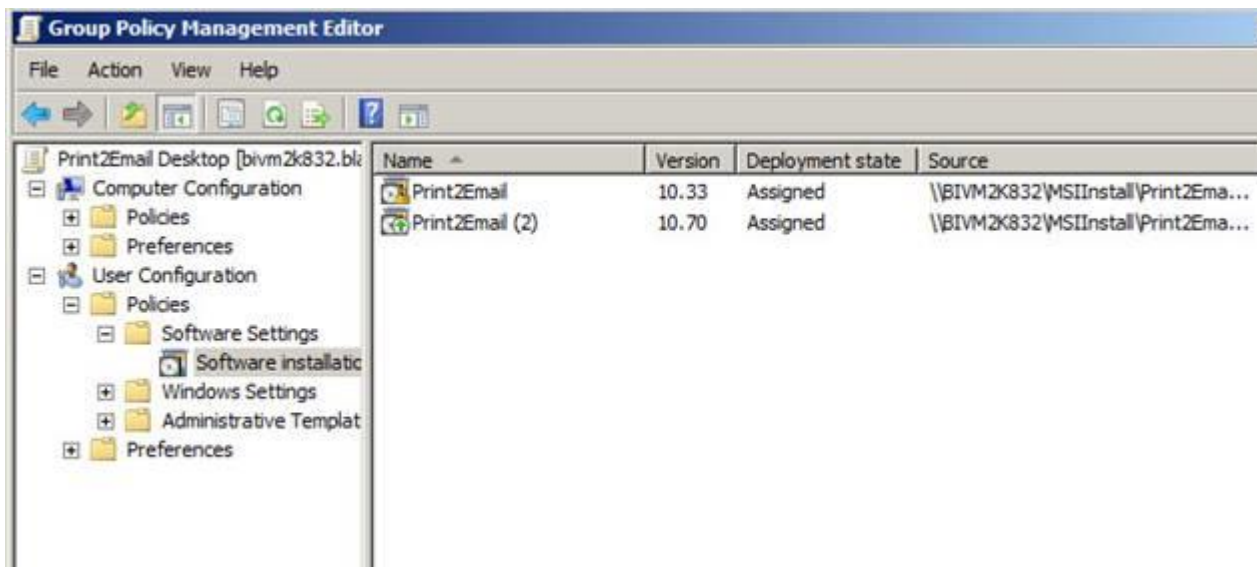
Group Policy Management Editor

File Action View Help

Print2Email Desktop [bivm2k832.bla
Computer Configuration
Policies
Preferences
User Configuration
Policies
Software Settings
Software installatio
Windows Settings
Administrative Templat
Preferences

| Name | Version | Deployment state | Source |
|---|---|---|---|
| Print2Email | 10.33 | Assigned | \\BIVM2K832\MSIInstall\Print2Ema... |
| Print2Email (2) | 10.70 | Assigned | \\BIVM2K832\MSIInstall\Print2Ema... |